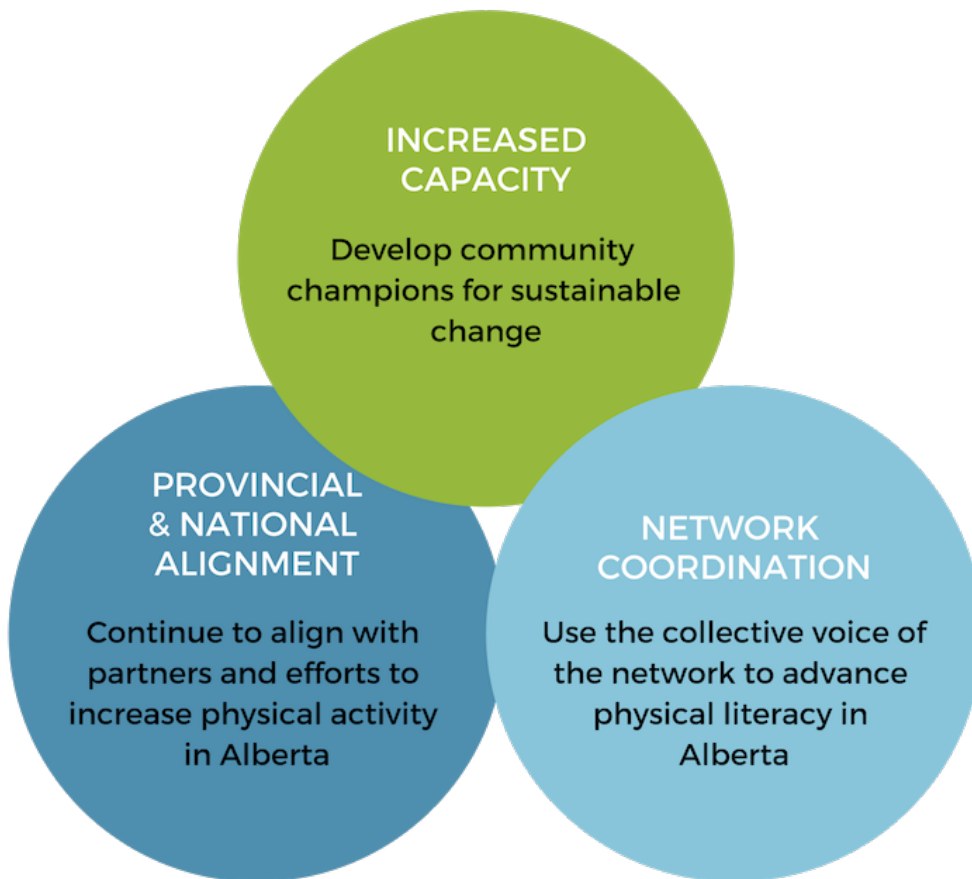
INCREASED CAPACITY

Develop community champions for sustainable change

PROVINCIAL & NATIONAL ALIGNMENT

Continue to align with partners and efforts to increase physical activity in Alberta

NETWORK COORDINATION

Use the collective voice of the network to advance physical literacy in Alberta